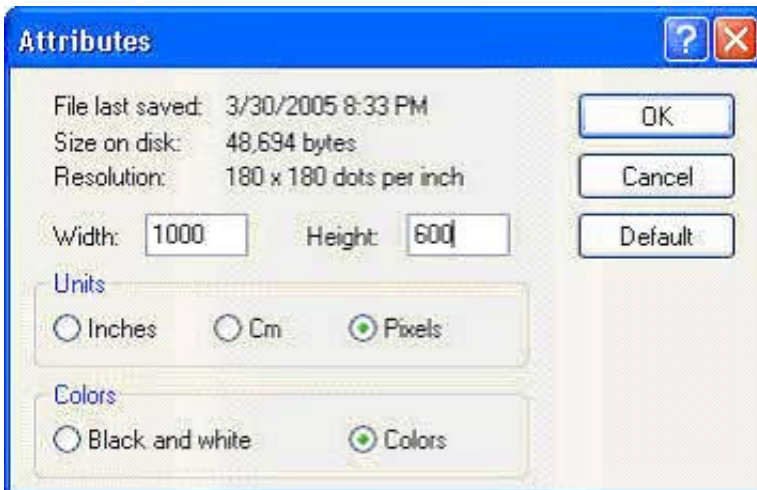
Attributes

?

File last saved: 3/30/2005 8:33 PM
Size on disk: 48,694 bytes
Resolution: 180 x 180 dots per inch

OK
Cancel
Default

Width: 1000
Height: 600

Units
Inches
Cm
Pixels

Colors
Black and white
Colors